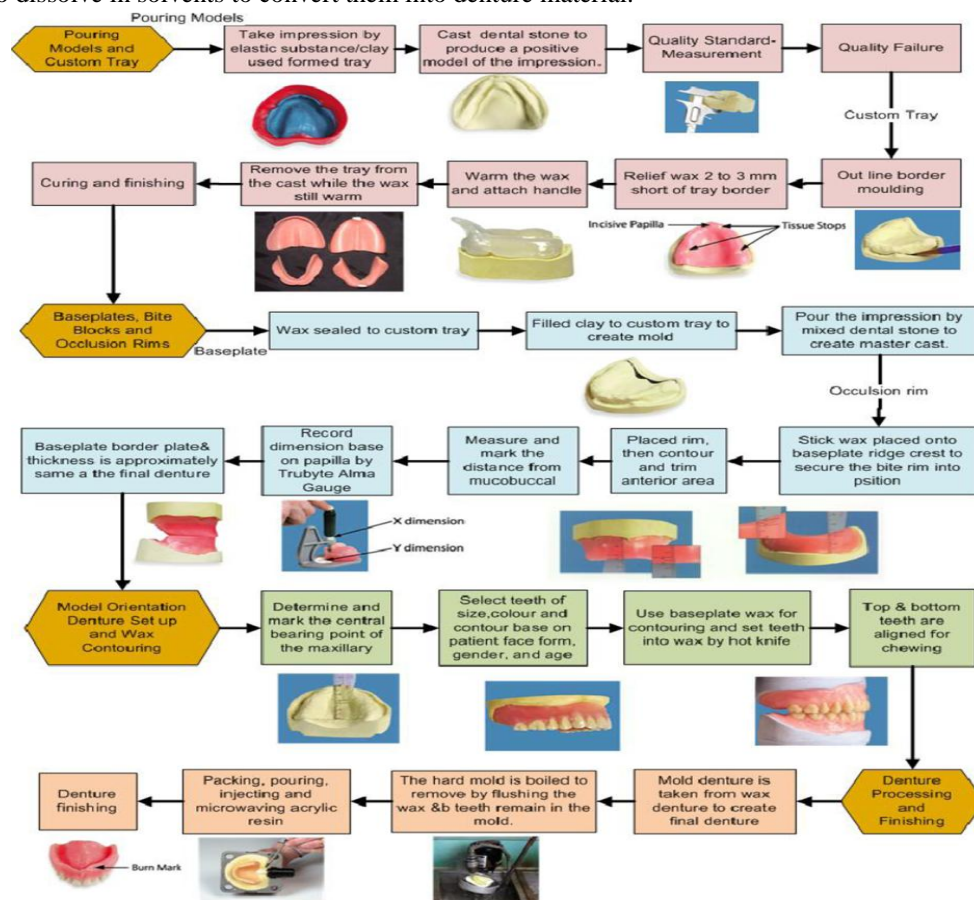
o dissolve in solvents to convert them into denture material.

Pouring Models

Pouring Models and Custom Tray

Take impression by elastic substance/clay used formed tray

Cast dental stone to produce a positive model of the impression.

Quality Standard-Measurement

Quality Failure

Custom Tray

Out line border moulding

Relief wax 2 to 3 mm short of tray border

Warm the wax and attach handle

Remove the tray from the cast while the wax still warm

Curing and finishing

Incisive Papilla

Tissue Stops

Baseplates, Bite Blocks and Occlusion Rims

Baseplate

Wax sealed to custom tray

Filled clay to custom tray to create mold

Pour the impression by mixed dental stone to create master cast.

Occulsion rim

Stick wax placed onto baseplate ridge crest to secure the bite rim into psition

Placed rim, then contour and trim anterior area

Measure and mark the distance from mucobuccal

Record dimension base on papilla by Trubyte Alma Gauge

Baseplate border plate& thickness is approximately same a the final denture

X dimension

Y dimension

Model Orientation Denture Set up and Wax Contouring

Determine and mark the central bearing point of the maxillary

Select teeth of size,colour and contour base on patient face form, gender, and age

Use baseplate wax for contouring and set teeth into wax by hot knife

Top & bottom teeth are aligned for chewing

Denture Processing and Finishing

Mold denture is taken from wax denture to create final denture

The hard mold is boiled to remove by flushing the wax &b teeth remain in the mold.

Packing, pouring, injecting and microwaving acrylic resin

Denture finishing

Burn Mark